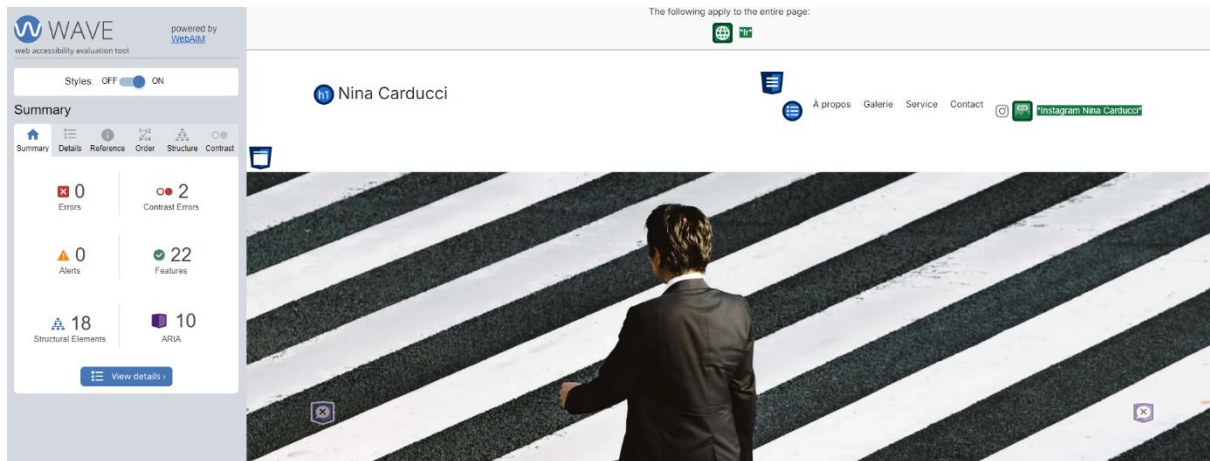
WAVE
web accessibility evaluation tool
powered by WebAIM

Styles: OFF ON

Summary

Summary Details Reference Order Structure Contrast

0
Errors

2
Contrast Errors

0
Alerts

22
Features

18
Structural Elements

10
ARIA

View details ›

The following apply to the entire page:

"fr"

h1 Nina Carducci

À propos Galerie Service Contact

"Instagram Nina Carducci"